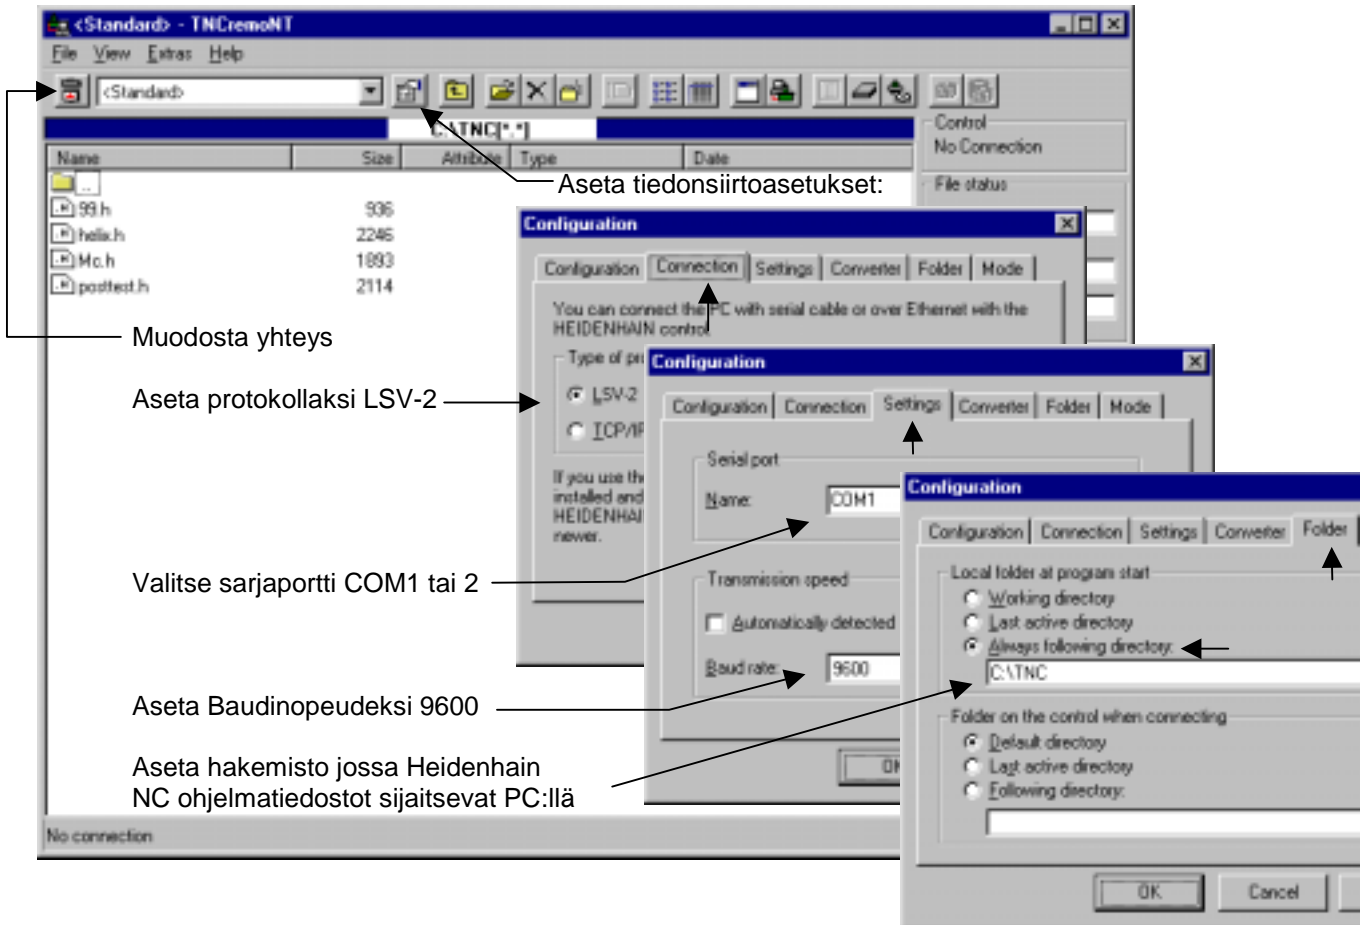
<Standard> - TNCremoNT

File View Extras Help

<Standard>

C:\TNC\[*.*]

| Name | Size | Attribute | Type | Date |
|---|---|---|---|---|
| .. | | | | |
| 99.h | 936 | | | |
| helix.h | 2246 | | | |
| Mc.h | 1893 | | | |
| posttest.h | 2114 | | | |

Control
No Connection

File status

Aseta tiedonsiirtoasetukset:

Muodosta yhteys

Aseta protokollaksi LSV-2

Valitse sarjaportti COM1 tai 2

Aseta Baudinopeudeksi 9600

Aseta hakemisto jossa Heidenhain NC ohjelmatiedostot sijaitsevat PC:llä

No connection

Configuration

Configuration | Connection | Settings | Converter | Folder | Mode

You can connect the PC with serial cable or over Ethernet with the HEIDENHAIN control.

Type of pr

LSV-2

TCP/IP

If you use th installed and HEIDENHAI newer.

Configuration

Configuration | Connection | Settings | Converter | Folder | Mode

Serial port

Name: COM1

Transmission speed

Automatically detected

Baud rate: 9600

OK

Configuration

Configuration | Connection | Settings | Converter | Folder

Local folder at program start

Working directory

Last active directory

Always following directory:

C:\TNC

Folder on the control when connecting

Default directory

Last active directory

Following directory:

OK | Cancel